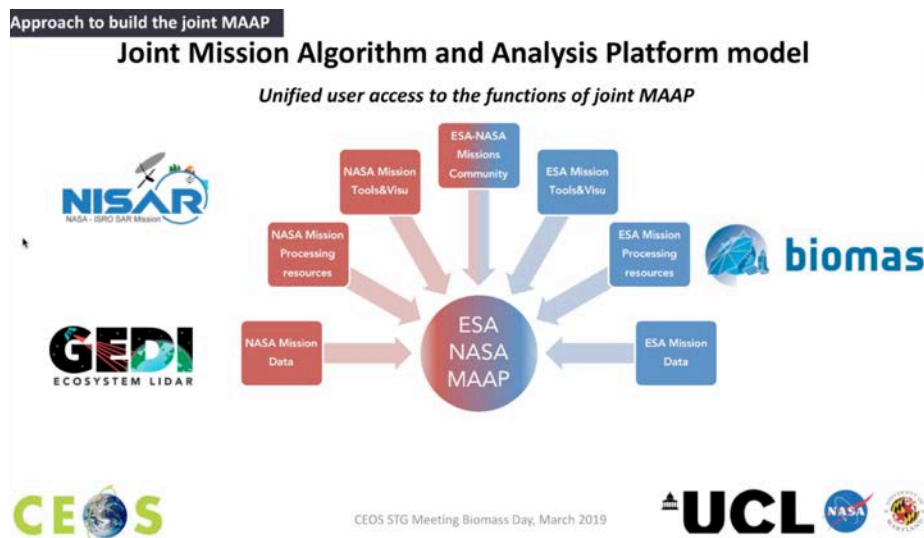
Approach to build the joint MAAP

Joint Mission Algorithm and Analysis Platform model

Unified user access to the functions of joint MAAP

NISAR
NASA - ISRO SAR Mission

GEDI
ECOSYSTEM LIDAR

NASA Mission Data

NASA Mission Processing resources

NASA Mission Tools&Visu

ESA-NASA Missions Community

ESA Mission Tools&Visu

ESA Mission Processing resources

ESA Mission Data

ESA NASA MAAP

biomas

CEOS

CEOS STG Meeting Biomass Day, March 2019

UCL

NASA